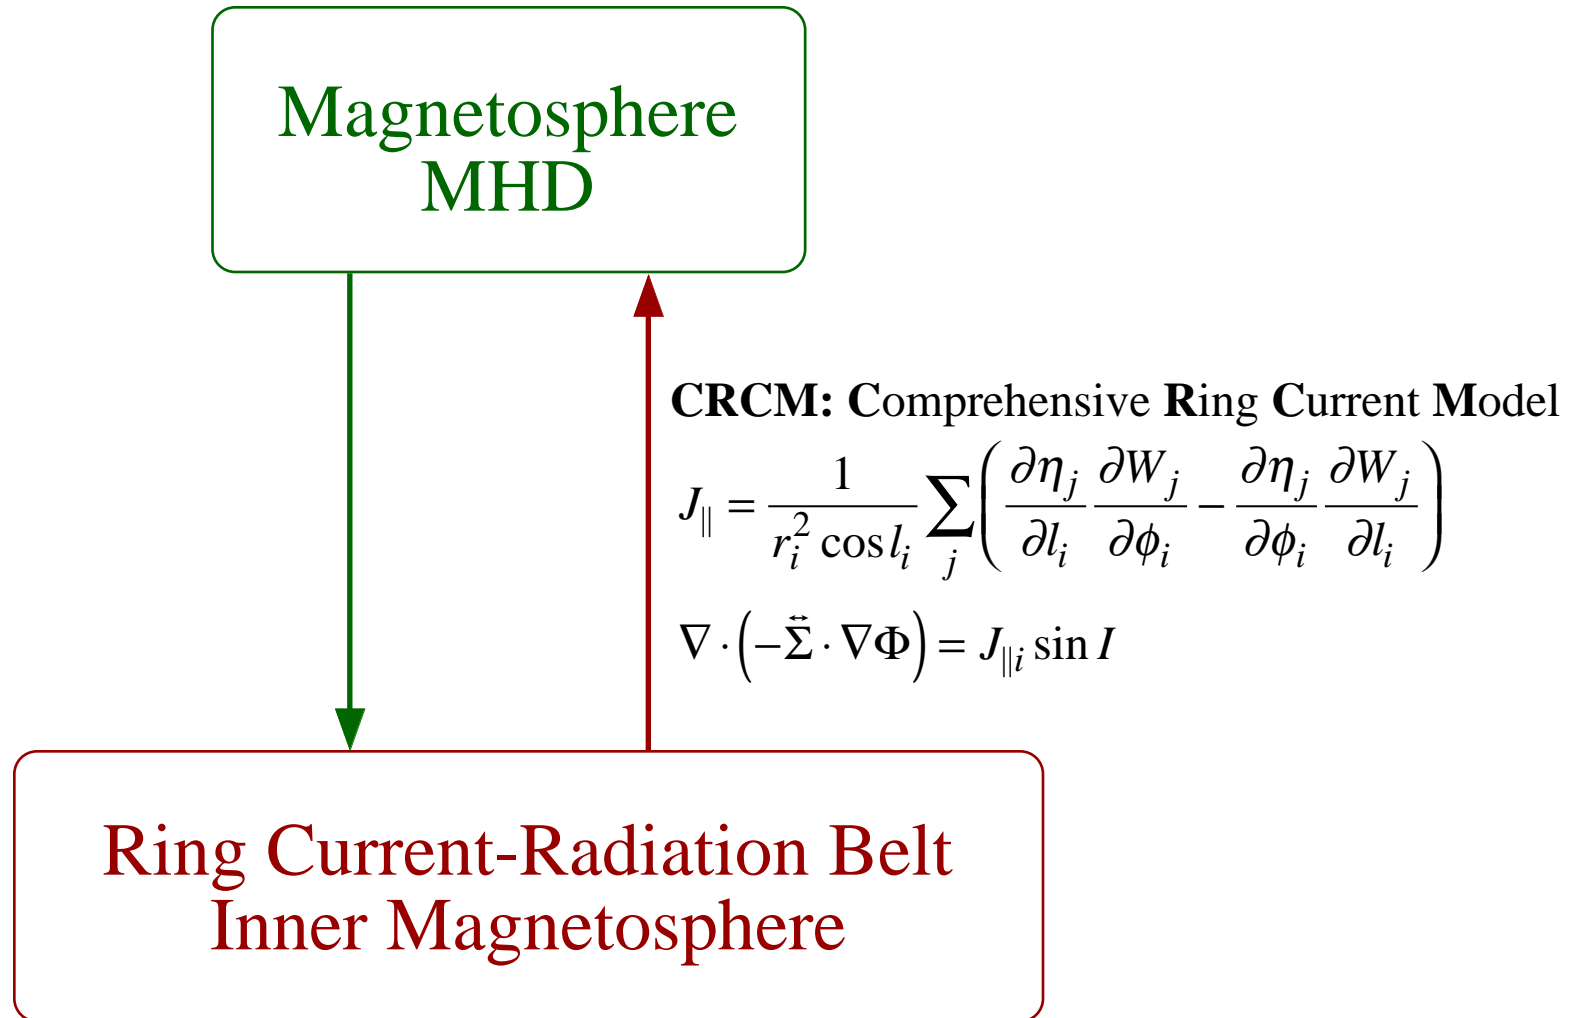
Magnetosphere
MHD

CRCM: Comprehensive Ring Current Model

$J_{\parallel} = \frac{1}{r_i^2 \cos l_i} \sum_j \left( \frac{\partial \eta_j}{\partial l_i} \frac{\partial W_j}{\partial \phi_i} - \frac{\partial \eta_j}{\partial \phi_i} \frac{\partial W_j}{\partial l_i} \right)$

$\nabla \cdot \left( -\overleftrightarrow{\Sigma} \cdot \nabla \Phi \right) = J_{\parallel i} \sin I$

Ring Current-Radiation Belt
Inner Magnetosphere